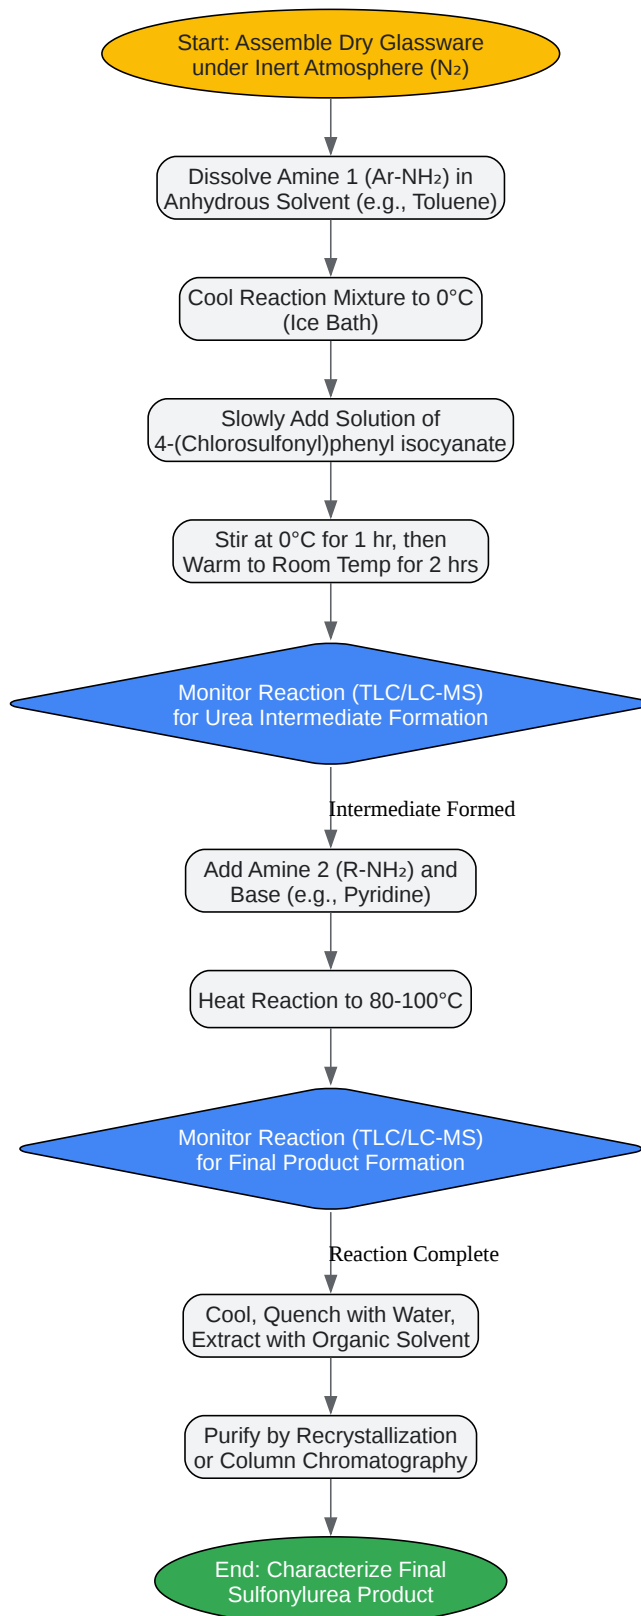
Start: Assemble Dry Glassware under Inert Atmosphere ($N_2$)

Dissolve Amine 1 (Ar-$NH_2$) in Anhydrous Solvent (e.g., Toluene)

Cool Reaction Mixture to 0°C (Ice Bath)

Slowly Add Solution of 4-(Chlorosulfonyl)phenyl isocyanate

Stir at 0°C for 1 hr, then Warm to Room Temp for 2 hrs

Monitor Reaction (TLC/LC-MS) for Urea Intermediate Formation

Intermediate Formed

Add Amine 2 (R-$NH_2$) and Base (e.g., Pyridine)

Heat Reaction to 80-100°C

Monitor Reaction (TLC/LC-MS) for Final Product Formation

Reaction Complete

Cool, Quench with Water, Extract with Organic Solvent

Purify by Recrystallization or Column Chromatography

End: Characterize Final Sulfonylurea Product